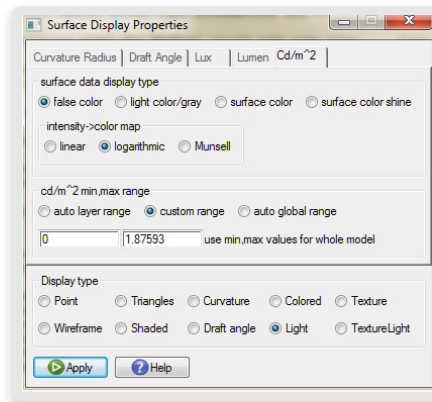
Surface Display Properties

Curvature Radius | Draft Angle | Lux | Lumen | Cd/m^2

surface data display type

false color | light color/gray | surface color | surface color shine

intensity->color map

linear | logarithmic | Munsell

cd/m^2 min,max range

auto layer range | custom range | auto global range

0 | 1.87593 | use min,max values for whole model

Display type

Point | Triangles | Curvature | Colored | Texture

Wireframe | Shaded | Draft angle | Light | TextureLight

Apply | Help